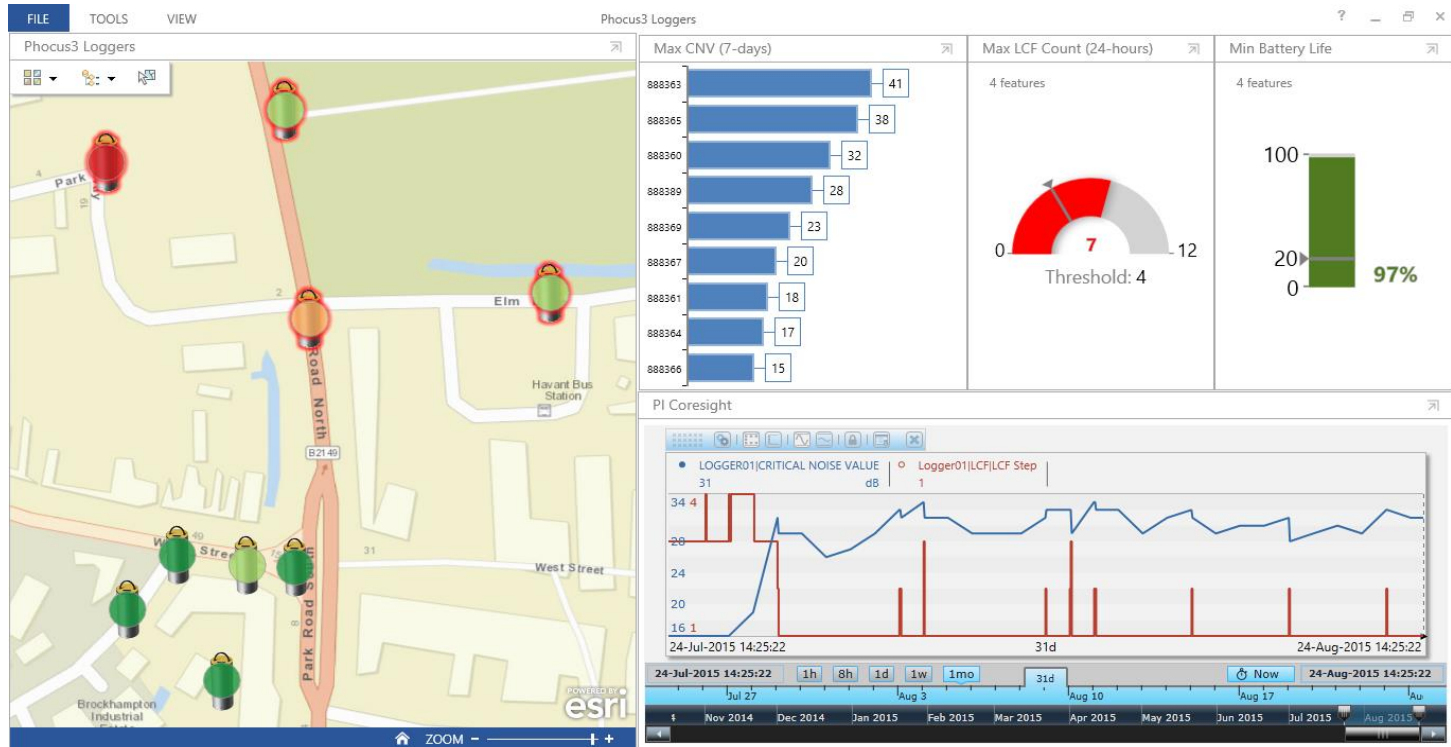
FILE TOOLS VIEW

Phocus3 Loggers

?

Phocus3 Loggers

Park

10

2

Elm

Road North

Havant Bus Station

B2149

West Street

31

West Street

49

Park Road South

Brockhampton Industrial

POWERED BY esri

ZOOM – +

Max CNV (7-days)

| | |
|---|---|
| 888363 | 41 |
| 888365 | 38 |
| 888360 | 32 |
| 888389 | 28 |
| 888369 | 23 |
| 888367 | 20 |
| 888361 | 18 |
| 888364 | 17 |
| 888366 | 15 |

Max LCF Count (24-hours)

4 features

0 7 12

Threshold: 4

Min Battery Life

4 features

100

20

0

97%

PI Coresight

● LOGGER01|CRITICAL NOISE VALUE 31 dB

○ Logger01|LCF|LCF Step 1

34 4

28

24

20

16 1

24-Jul-2015 14:25:22 31d 24-Aug-2015 14:25:22

24-Jul-2015 14:25:22 1h 8h 1d 1w 1mo 31d Now 24-Aug-2015 14:25:22

Jul 27 Aug 3 Aug 10 Aug 17 Au

Nov 2014 Dec 2014 Jan 2015 Feb 2015 Mar 2015 Apr 2015 May 2015 Jun 2015 Jul 2015 Aug 2015